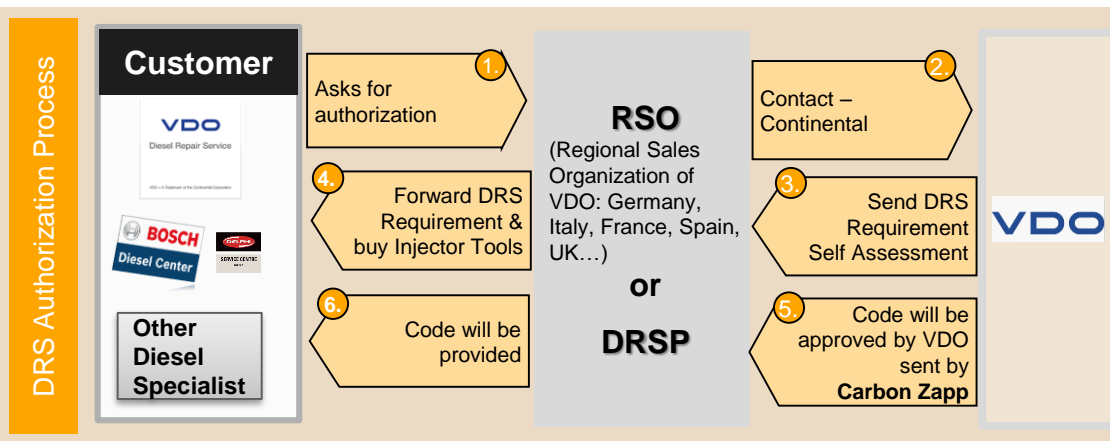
DRS Authorization Process

Customer

VDO
Diesel Repair Service
VDO – A Trademark of the Continental Corporation

BOSCH
Diesel Center

DELPHI
SERVICE CENTRE

Other Diesel Specialist

1.
Asks for authorization

4.
Forward DRS Requirement & buy Injector Tools

6.
Code will be provided

RSO
(Regional Sales Organization of VDO: Germany, Italy, France, Spain, UK…)
or
DRSP

2.
Contact – Continental

3.
Send DRS Requirement Self Assessment

5.
Code will be approved by VDO sent by **Carbon Zapp**

VDO